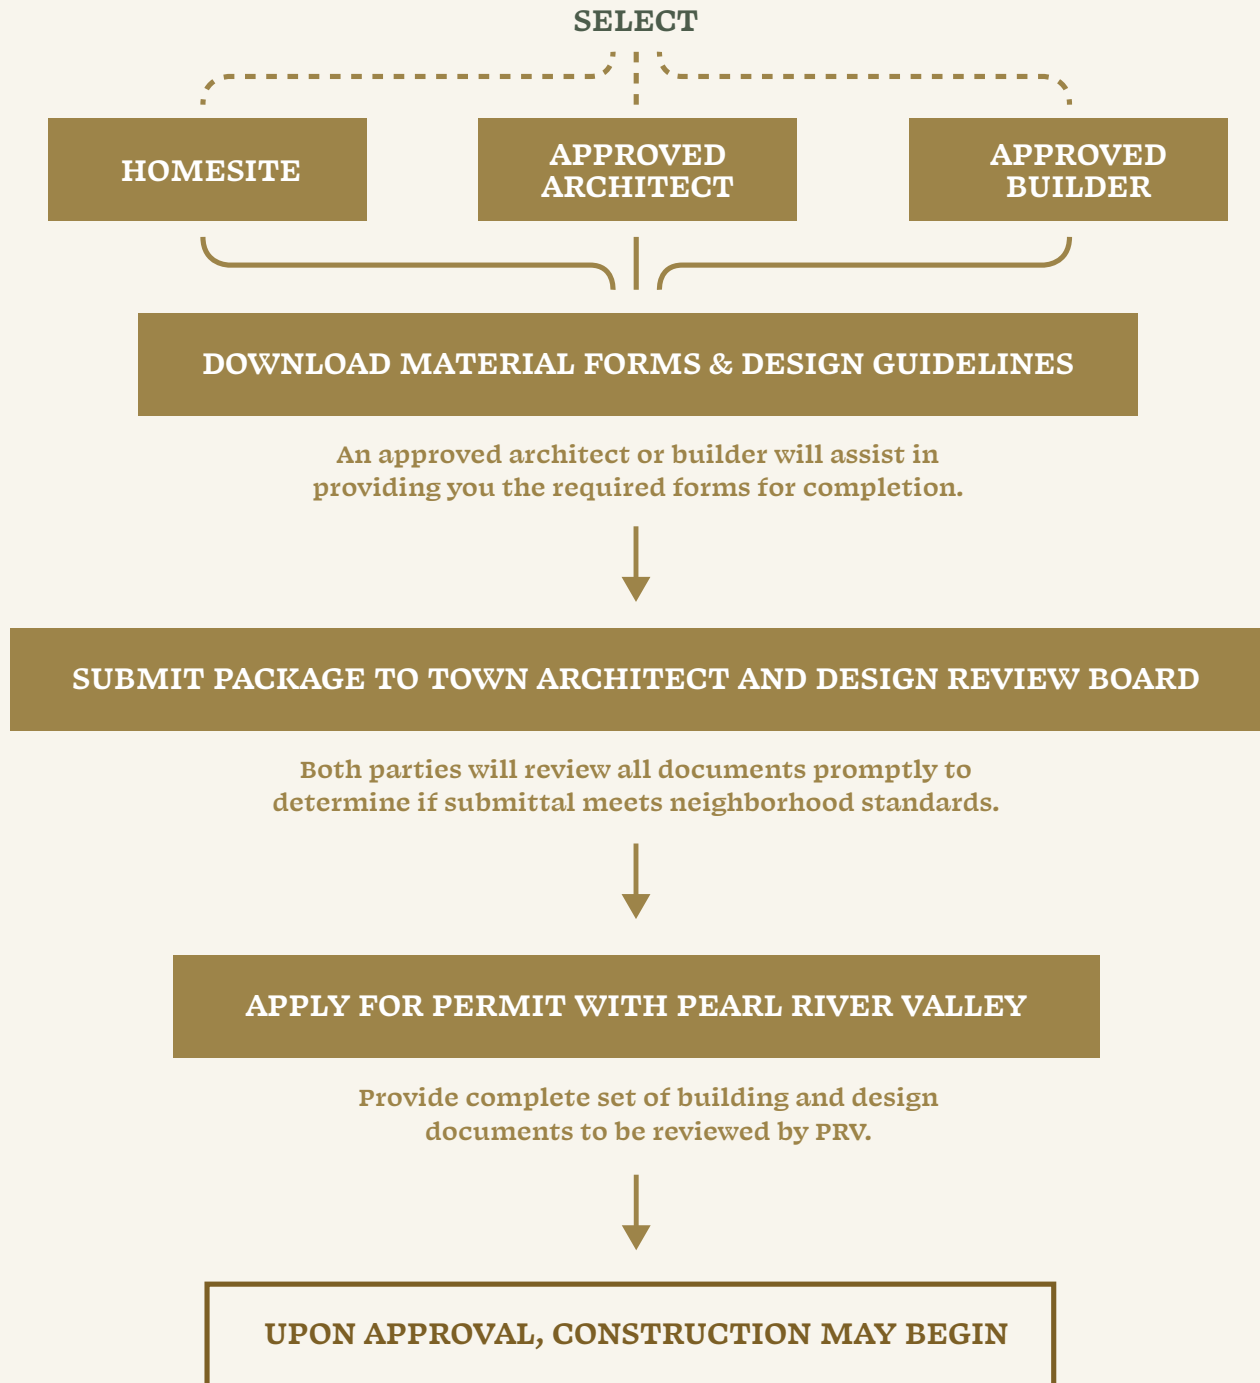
SELECT

HOMESITE

APPROVED ARCHITECT

APPROVED BUILDER

DOWNLOAD MATERIAL FORMS & DESIGN GUIDELINES

An approved architect or builder will assist in providing you the required forms for completion.

SUBMIT PACKAGE TO TOWN ARCHITECT AND DESIGN REVIEW BOARD

Both parties will review all documents promptly to determine if submittal meets neighborhood standards.

APPLY FOR PERMIT WITH PEARL RIVER VALLEY

Provide complete set of building and design documents to be reviewed by PRV.

UPON APPROVAL, CONSTRUCTION MAY BEGIN